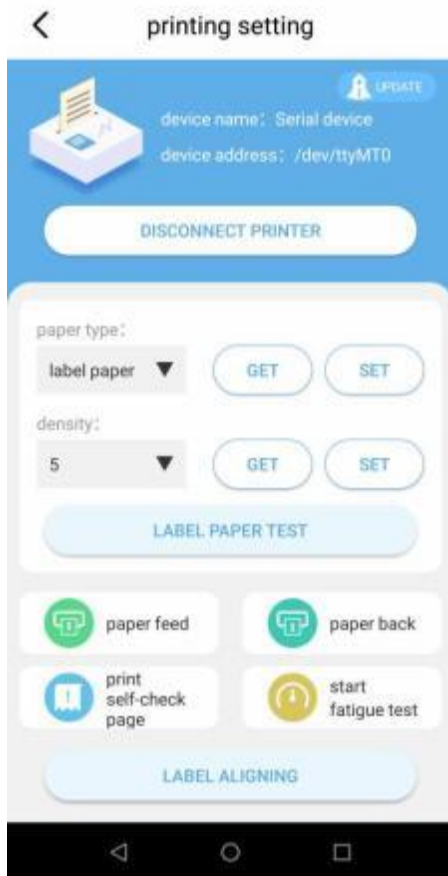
<

printing setting

UPDATE

device name: Serial device

device address: /dev/ttyMT0

DISCONNECT PRINTER

paper type:

label paper ▼

GET

SET

density:

5 ▼

GET

SET

LABEL PAPER TEST

paper feed

paper back

print self-check page

start fatigue test

LABEL ALIGNING